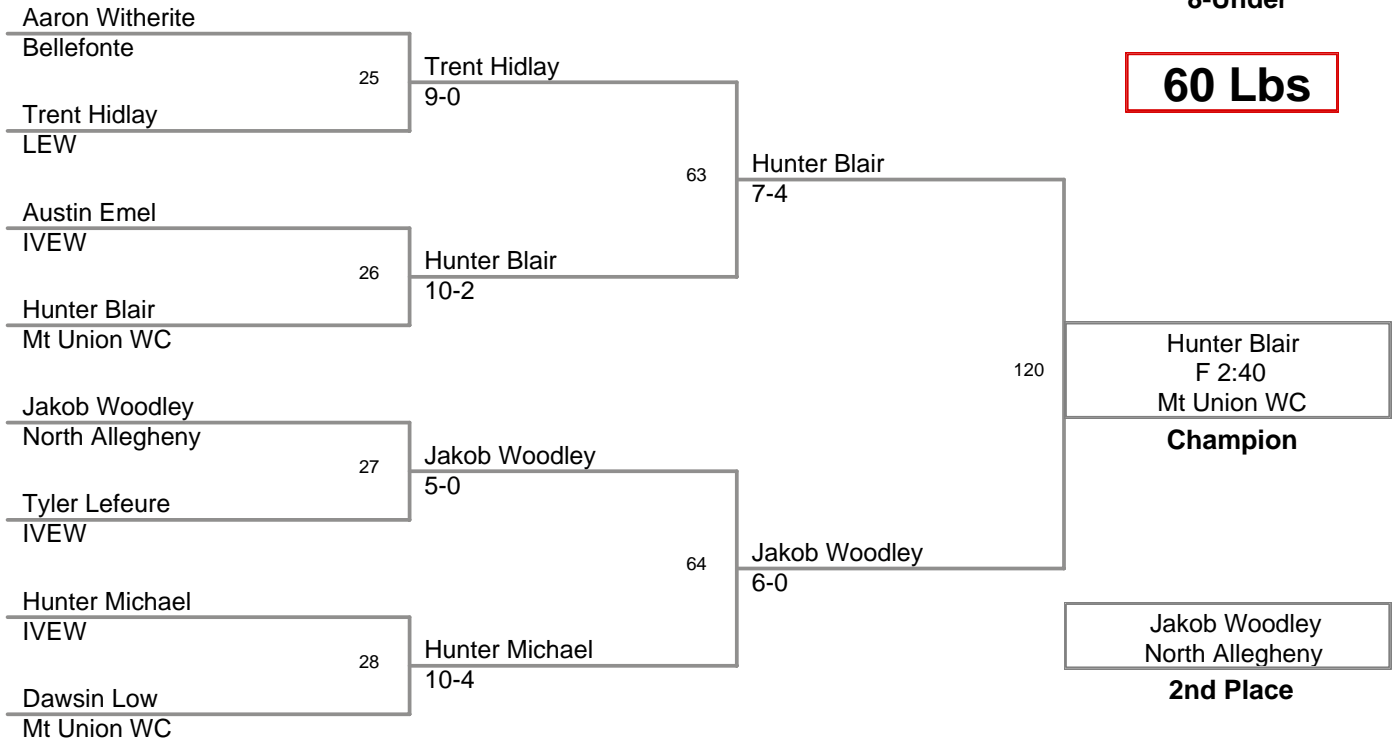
8-Under

60 Lbs

Aaron Witherite
Bellefonte
25
Trent Hidlay
LEW

Trent Hidlay
9-0

63

Hunter Blair
7-4

Austin Emel
IVEW
26
Hunter Blair
Mt Union WC

Hunter Blair
10-2

120

Hunter Blair
F 2:40
Mt Union WC
Champion

Jakob Woodley
North Allegheny
27
Tyler Lefeure
IVEW

Jakob Woodley
5-0

64

Jakob Woodley
6-0

Hunter Michael
IVEW
28
Dawsin Low
Mt Union WC

Hunter Michael
10-4

Jakob Woodley
North Allegheny
2nd Place